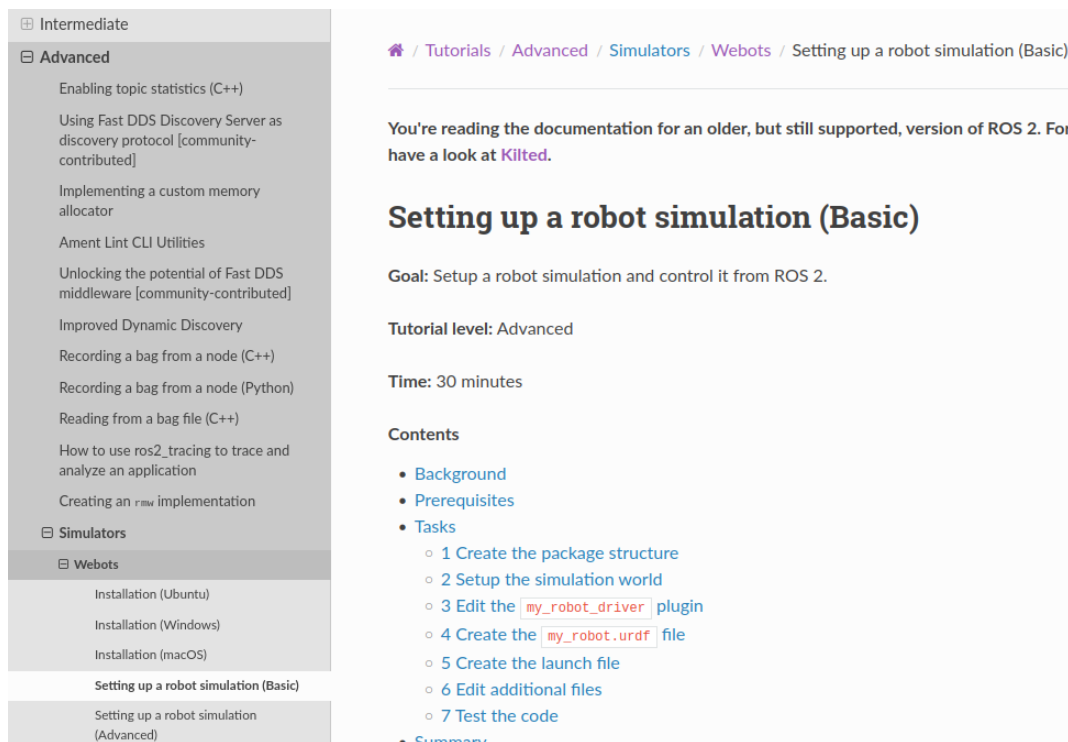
⊞ Intermediate

⊟ Advanced

Enabling topic statistics (C++)

Using Fast DDS Discovery Server as discovery protocol [community-contributed]

Implementing a custom memory allocator

Ament Lint CLI Utilities

Unlocking the potential of Fast DDS middleware [community-contributed]

Improved Dynamic Discovery

Recording a bag from a node (C++)

Recording a bag from a node (Python)

Reading from a bag file (C++)

How to use ros2_tracing to trace and analyze an application

Creating an rmw implementation

⊟ Simulators

⊟ Webots

Installation (Ubuntu)

Installation (Windows)

Installation (macOS)

Setting up a robot simulation (Basic)

Setting up a robot simulation (Advanced)

/ Tutorials / Advanced / Simulators / Webots / Setting up a robot simulation (Basic)

You're reading the documentation for an older, but still supported, version of ROS 2. For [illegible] have a look at Kilted.

Setting up a robot simulation (Basic)

Goal: Setup a robot simulation and control it from ROS 2.

Tutorial level: Advanced

Time: 30 minutes

Contents

• Background
• Prerequisites
• Tasks
  ○ 1 Create the package structure
  ○ 2 Setup the simulation world
  ○ 3 Edit the my_robot_driver plugin
  ○ 4 Create the my_robot.urdf file
  ○ 5 Create the launch file
  ○ 6 Edit additional files
  ○ 7 Test the code
• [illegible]